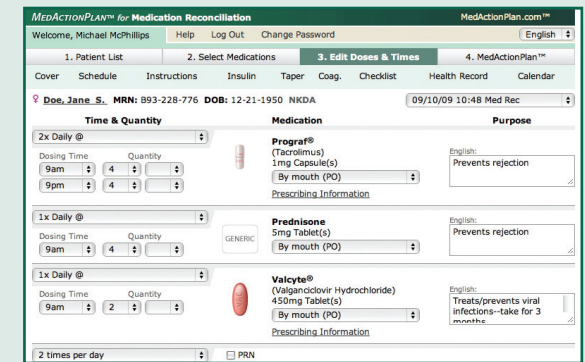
MEDACTIONPLAN™ for Medication Reconciliation
MedActionPlan.com™

Welcome, Michael McPhillips | Help | Log Out | Change Password | English

1. Patient List | 2. Select Medications | 3. Edit Doses & Times | 4. MedActionPlan™

Cover | Schedule | Instructions | Insulin | Taper | Coag. | Checklist | Health Record | Calendar

Doe, Jane S. MRN: B93-228-776 DOB: 12-21-1950 NKDA | 09/10/09 10:48 Med Rec

| Time & Quantity | Medication | Purpose |
|---|---|---|
| 2x Daily @ Dosing Time Quantity 9am 4 9pm 4 | Prograf® (Tacrolimus) 1mg Capsule(s) By mouth (PO) Prescribing Information | English: Prevents rejection |
| 1x Daily @ Dosing Time Quantity 9am 4 | GENERIC Prednisone 5mg Tablet(s) By mouth (PO) | English: Prevents rejection |
| 1x Daily @ Dosing Time Quantity 9am 2 | Valcyte® (Valganciclovir Hydrochloride) 450mg Tablet(s) By mouth (PO) Prescribing Information | English: Treats/prevents viral infections--take for 3 months |
| 2 times per day | PRN | |